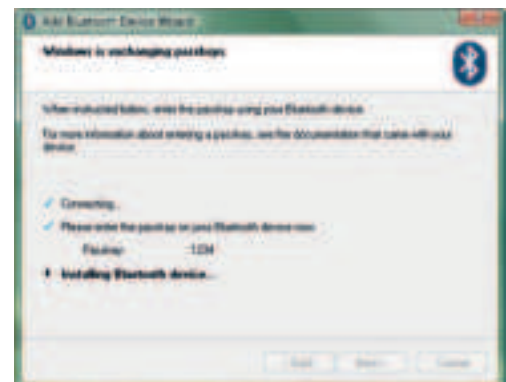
Add Bluetooth Device Wizard

Windows is exchanging passkeys

When instructed below, enter the passkey using your Bluetooth device.

For more information about entering a passkey, see the documentation that came with your device.

✓ Connecting...

✓ Please enter the passkey on your Bluetooth device now.

Passkey: 1234

▸ Installing Bluetooth device...

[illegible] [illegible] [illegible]